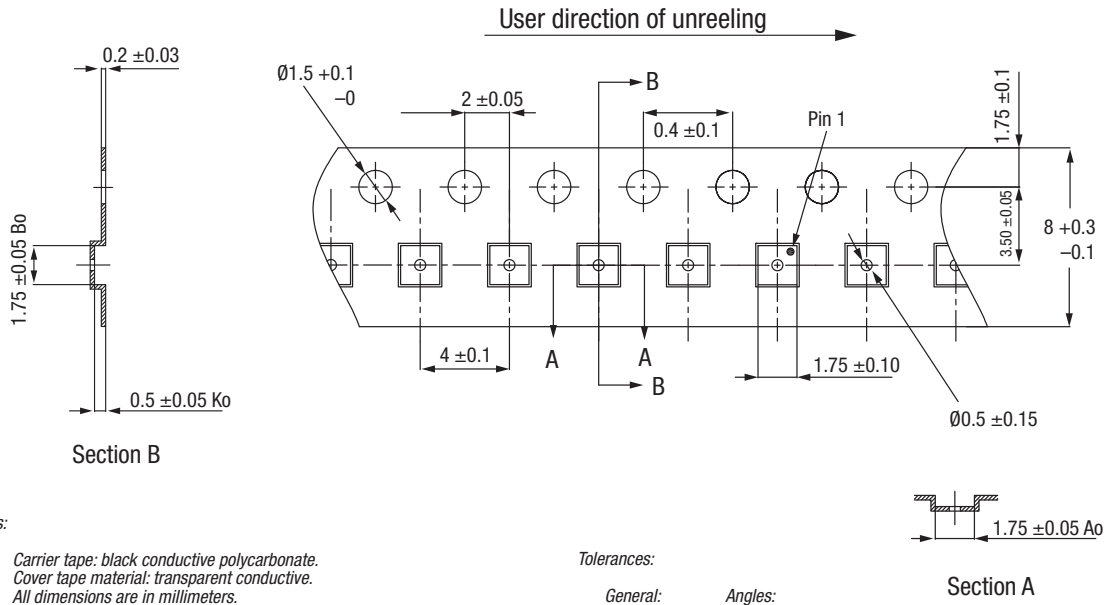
User direction of unreeling

0.2 ±0.03

Ø1.5 +0.1 −0

2 ±0.05

B

0.4 ±0.1

Pin 1

1.75 ±0.1

3.50 ±0.05

8 +0.3 −0.1

1.75 ±0.05 Bo

4 ±0.1

A

A

B

1.75 ±0.10

Ø0.5 ±0.15

0.5 ±0.05 Ko

Section B

s:

1.75 ±0.05 Ao

Carrier tape: black conductive polycarbonate.
Cover tape material: transparent conductive.
All dimensions are in millimeters.

Tolerances:

General: Angles:

Section A